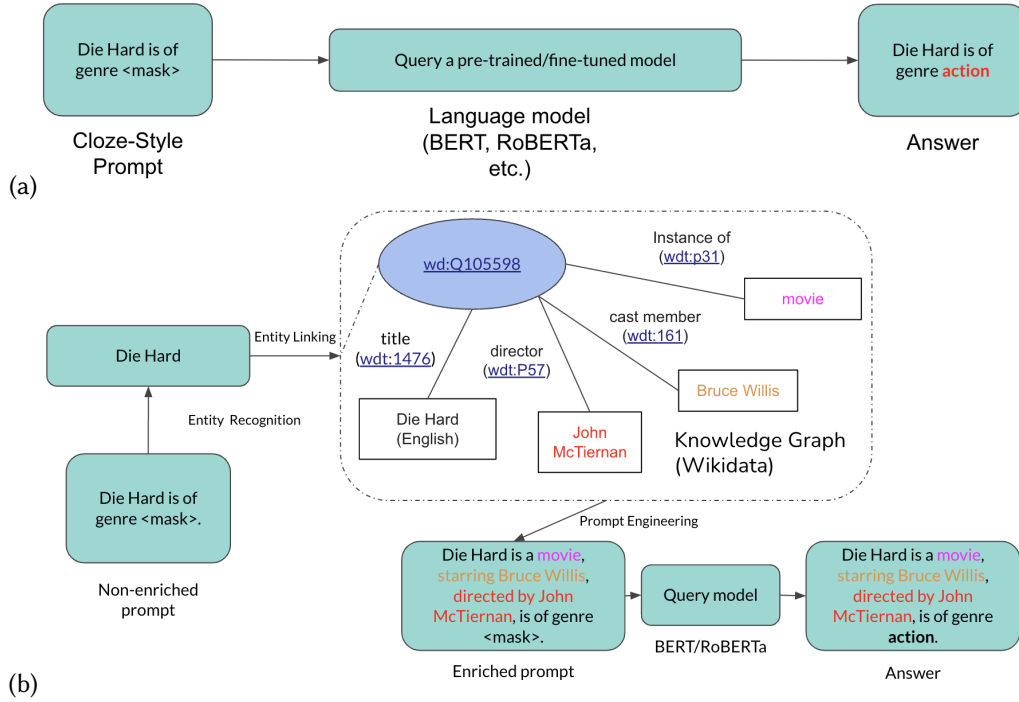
Die Hard is of genre <mask>

Cloze-Style Prompt

Query a pre-trained/fine-tuned model

Language model (BERT, RoBERTa, etc.)

Die Hard is of genre action

Answer

(a)

wd:Q105598

Instance of (wdt:p31)

movie

cast member (wdt:161)

Bruce Willis

title (wdt:1476)

Die Hard (English)

director (wdt:P57)

John McTiernan

Knowledge Graph (Wikidata)

Die Hard

Entity Linking

Entity Recognition

Die Hard is of genre <mask>.

Non-enriched prompt

Prompt Engineering

Die Hard is a movie, starring Bruce Willis, directed by John McTiernan, is of genre <mask>.

Enriched prompt

Query model

BERT/RoBERTa

Die Hard is a movie, starring Bruce Willis, directed by John McTiernan, is of genre action.

Answer

(b)